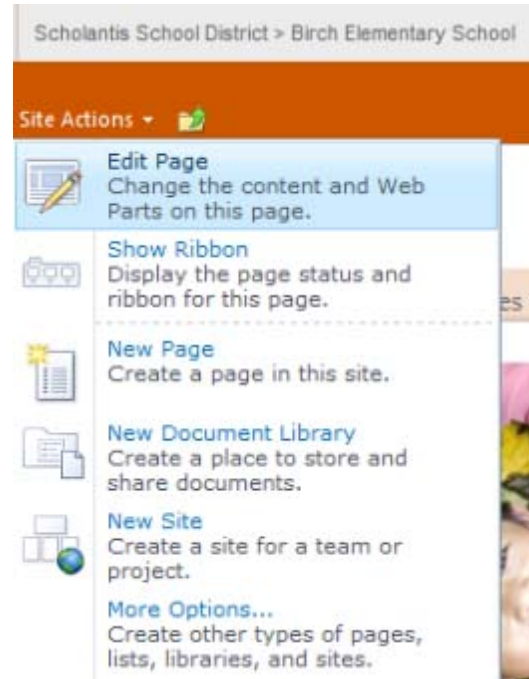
Scholantis School District > Birch Elementary School

Site Actions ▾

Edit Page
Change the content and Web Parts on this page.

Show Ribbon
Display the page status and ribbon for this page.

New Page
Create a page in this site.

New Document Library
Create a place to store and share documents.

New Site
Create a site for a team or project.

More Options...
Create other types of pages, lists, libraries, and sites.